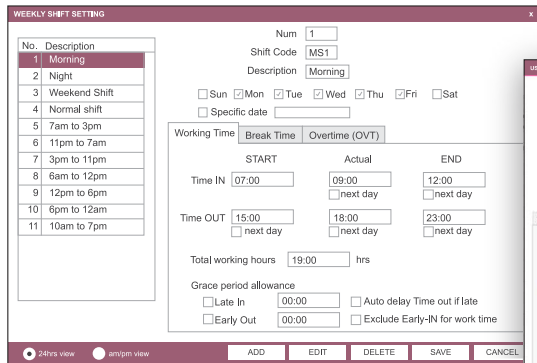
WEEKLY SHIFT SETTING

x

| No. | Description |
|---|---|
| 1 | Morning |
| 2 | Night |
| 3 | Weekend Shift |
| 4 | Normal shift |
| 5 | 7am to 3pm |
| 6 | 11pm to 7am |
| 7 | 3pm to 11pm |
| 8 | 6am to 12pm |
| 9 | 12pm to 6pm |
| 10 | 6pm to 12am |
| 11 | 10am to 7pm |

Num 1
Shift Code MS1
Description Morning

Sun Mon Tue Wed Thu Fri Sat
Specific date

Working Time | Break Time | Overtime (OVT)

START Actual END
Time IN 07:00 09:00 next day 12:00 next day
Time OUT 15:00 next day 18:00 next day 23:00 next day

Total working hours 19:00 hrs

Grace period allowance
Late In 00:00 Auto delay Time out if late
Early Out 00:00 Exclude Early-IN for work time

24hrs view am/pm view

ADD EDIT DELETE SAVE CANCEL